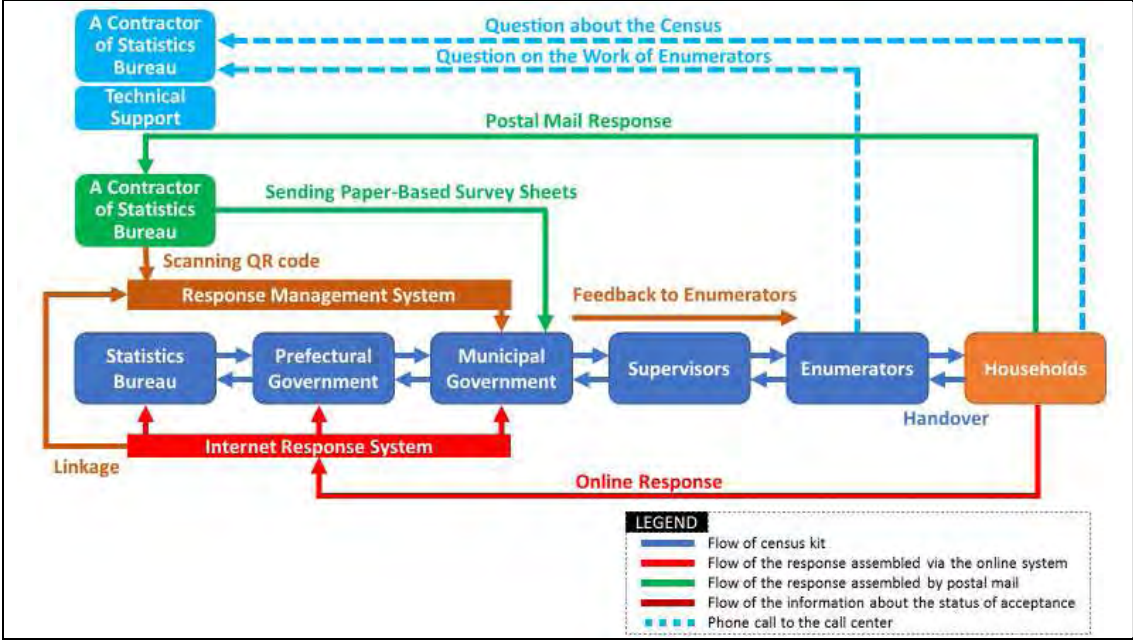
A Contractor of Statistics Bureau

Technical Support

Question about the Census

Question on the Work of Enumerators

Postal Mail Response

A Contractor of Statistics Bureau

Sending Paper-Based Survey Sheets

Scanning QR code

Response Management System

Feedback to Enumerators

Statistics Bureau

Prefectural Government

Municipal Government

Supervisors

Enumerators

Households

Handover

Internet Response System

Linkage

Online Response

LEGEND
Flow of census kit
Flow of the response assembled via the online system
Flow of the response assembled by postal mail
Flow of the information about the status of acceptance
Phone call to the call center